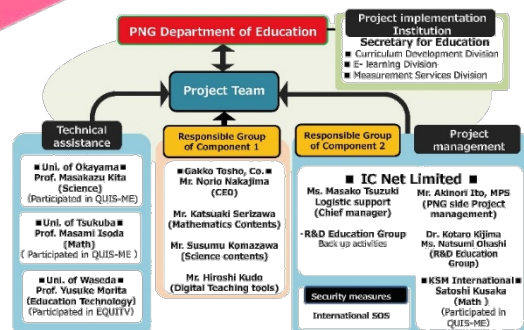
PNG Department of Education

Project implementation Institution

Secretary for Education
■ Curriculum Development Division
■ E- learning Division
■ Measurement Services Division

Project Team

Technical assistance

■ Uni. of Okayama
Prof. Masakazu Kita
(Science)
(Participated in QUIS-ME)

■ Uni. of Tsukuba
Prof. Masami Isoda
(Math)
( Participated in QUIS-ME )

■ Uni. of Waseda
Prof. Yusuke Morita
(Education Technology)
(Participated in EQUITV)

Responsible Group of Component 1

■Gakko Tosho, Co.
Mr. Norio Nakajima
(CEO)

Mr. Katsuaki Serizawa
(Mathematics Contents)

Mr. Susumu Komazawa
(Science contents)

Mr. Hiroshi Kudo
(Digital Teaching tools)

Responsible Group of Component 2

Project management

■ IC Net Limited ■

Ms. Masako Tsuzuki
Logistic support
(Chief manager)

-R&D Education Group
Back up activities

Mr. Akinori Ito, MPS
(PNG side Project management)

Dr. Kotaro Kijima
Ms. Natsumi Ohashi
(R&D Education Group)

Security measures

International SOS

■ KSM International
Satoshi Kusaka
(Math )
(Participated in QUIS-ME)